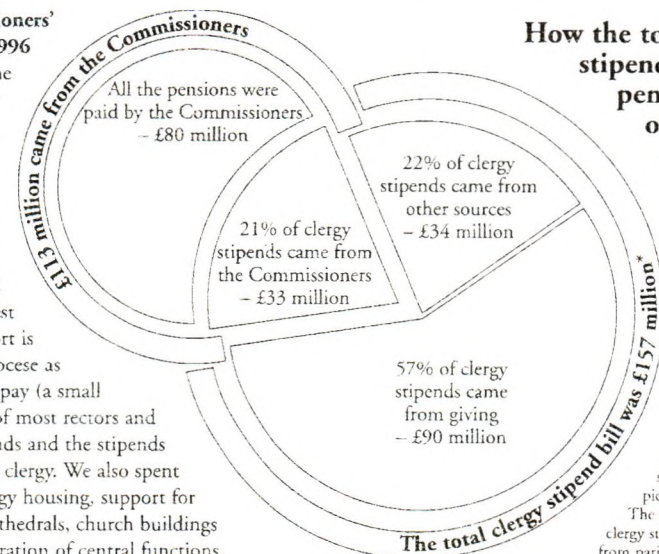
oners'
996
he

st
rt is
ocese as
pay (a small
of most rectors and
nds and the stipends
clergy. We also spent
gy housing, support for
thedrals, church buildings

£113 million came from the Commissioners

All the pensions were paid by the Commissioners – £80 million

21% of clergy stipends came from the Commissioners – £33 million

22% of clergy stipends came from other sources – £34 million

57% of clergy stipends came from giving – £90 million

The total clergy stipend bill was £157 million*

How the to
stipen
pen
o

pi
The
clergy st
from pari